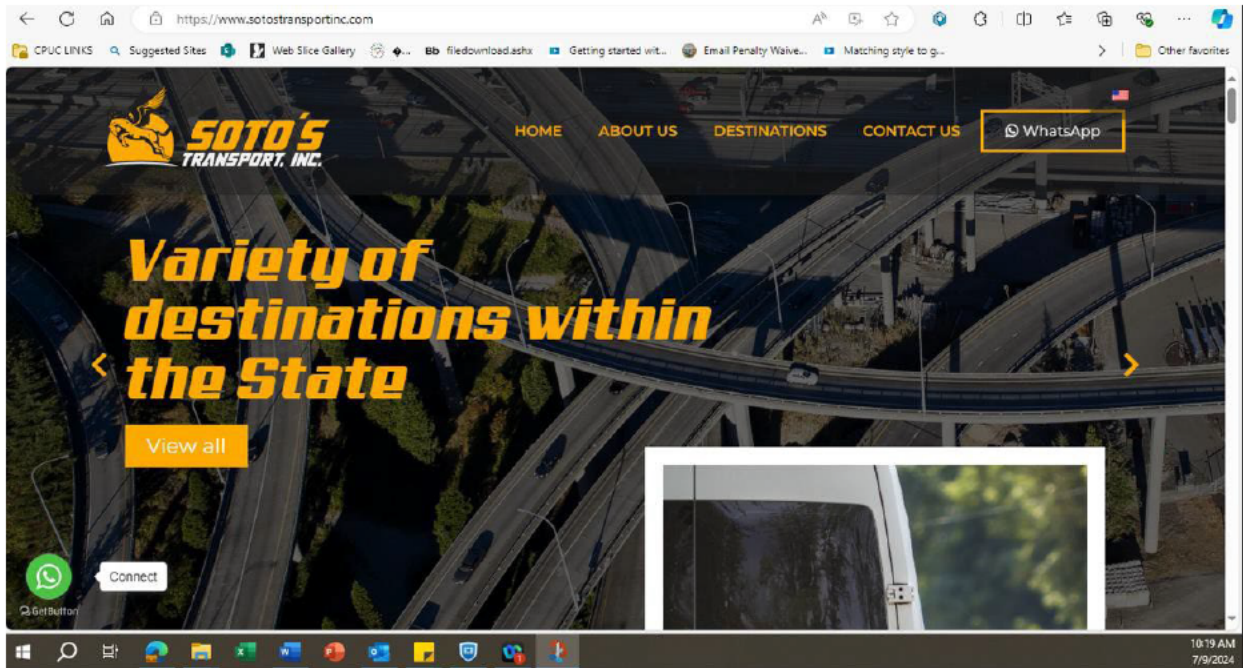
https://www.sotostransportinc.com

CPUC LINKS Suggested Sites Web Slice Gallery Bb filedownload.ashx Getting started wit... Email Penalty Waive... Matching style to g... Other favorites

SOTO'S TRANSPORT, INC.

HOME ABOUT US DESTINATIONS CONTACT US WhatsApp

Variety of destinations within the State

View all

Connect

GetButton

10:19 AM 7/9/2024